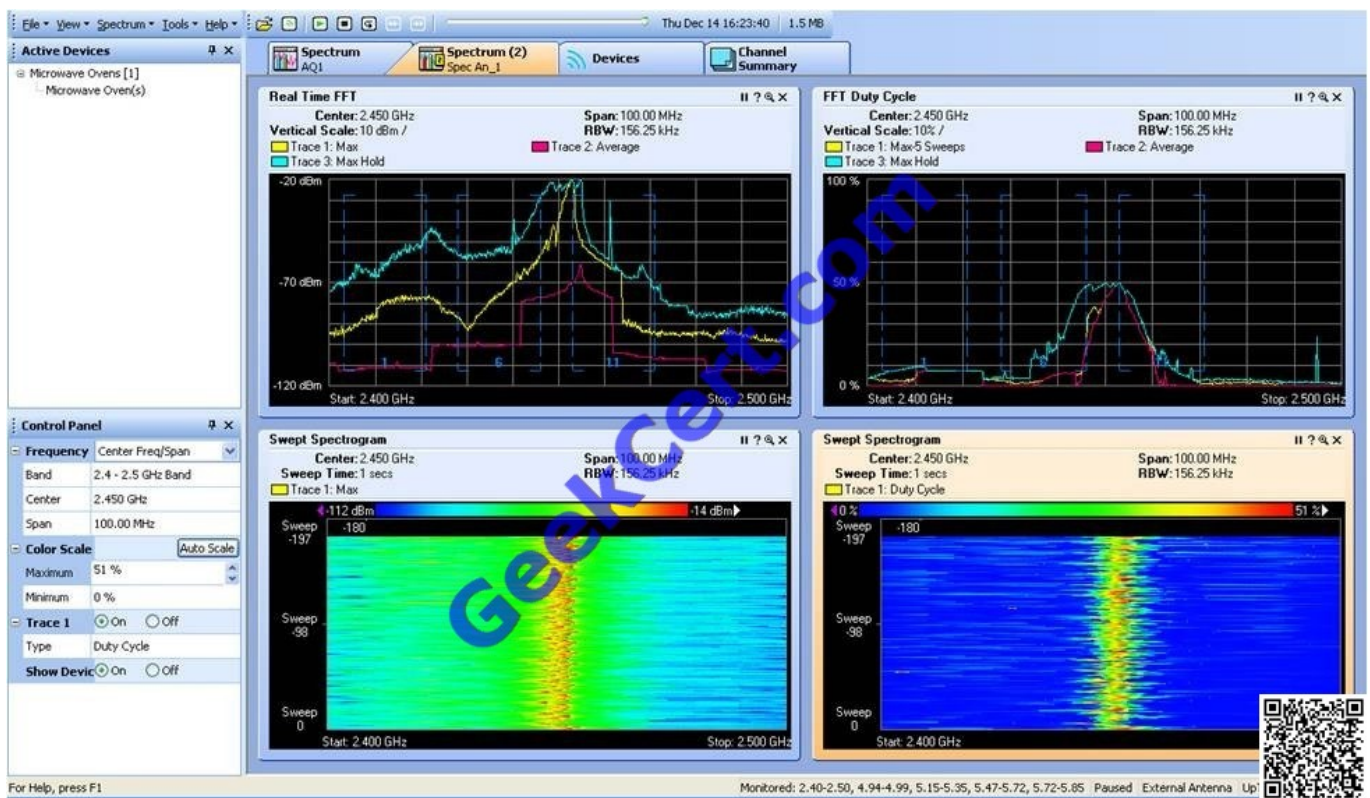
File ▾ View ▾ Spectrum ▾ Tools ▾ Help ▾ Thu Dec 14 16:23:40 1.5 MB

Active Devices
Microwave Ovens [1]
Microwave Oven(s)

Spectrum AQ1
Spectrum (2) Spec An_1
Devices
Channel Summary

Real Time FFT
Center: 2.450 GHz
Span: 100.00 MHz
Vertical Scale: 10 dBm /
RBW: 156.25 kHz
Trace 1: Max
Trace 2: Average
Trace 3: Max Hold
-20 dBm
-70 dBm
-120 dBm
1
6
11
Start: 2.400 GHz
Stop: 2.500 GHz

FFT Duty Cycle
Center: 2.450 GHz
Span: 100.00 MHz
Vertical Scale: 10% /
RBW: 156.25 kHz
Trace 1: Max-5 Sweeps
Trace 2: Average
Trace 3: Max Hold
100 %
50 %
0 %
1
Start: 2.400 GHz
Stop: 2.500 GHz

Control Panel
Frequency Center Freq/Span
Band 2.4 - 2.5 GHz Band
Center 2.450 GHz
Span 100.00 MHz
Color Scale Auto Scale
Maximum 51 %
Minimum 0 %
Trace 1 On Off
Type Duty Cycle
Show Devic On Off

Swept Spectrogram
Center: 2.450 GHz
Span: 100.00 MHz
Sweep Time: 1 secs
RBW: 156.25 kHz
Trace 1: Max
-112 dBm
-14 dBm
-180
Sweep -197
Sweep -98
Sweep 0
Start: 2.400 GHz
Stop: 2.500 GHz

Swept Spectrogram
Center: 2.450 GHz
Span: 100.00 MHz
Sweep Time: 1 secs
RBW: 156.25 kHz
Trace 1: Duty Cycle
0 %
51 %
-180
Sweep -197
Sweep -98
Sweep 0
Start: 2.400 GHz

Geekcert.com

For Help, press F1
Monitored: 2.40-2.50, 4.94-4.99, 5.15-5.35, 5.47-5.72, 5.72-5.85 Paused External Antenna Up